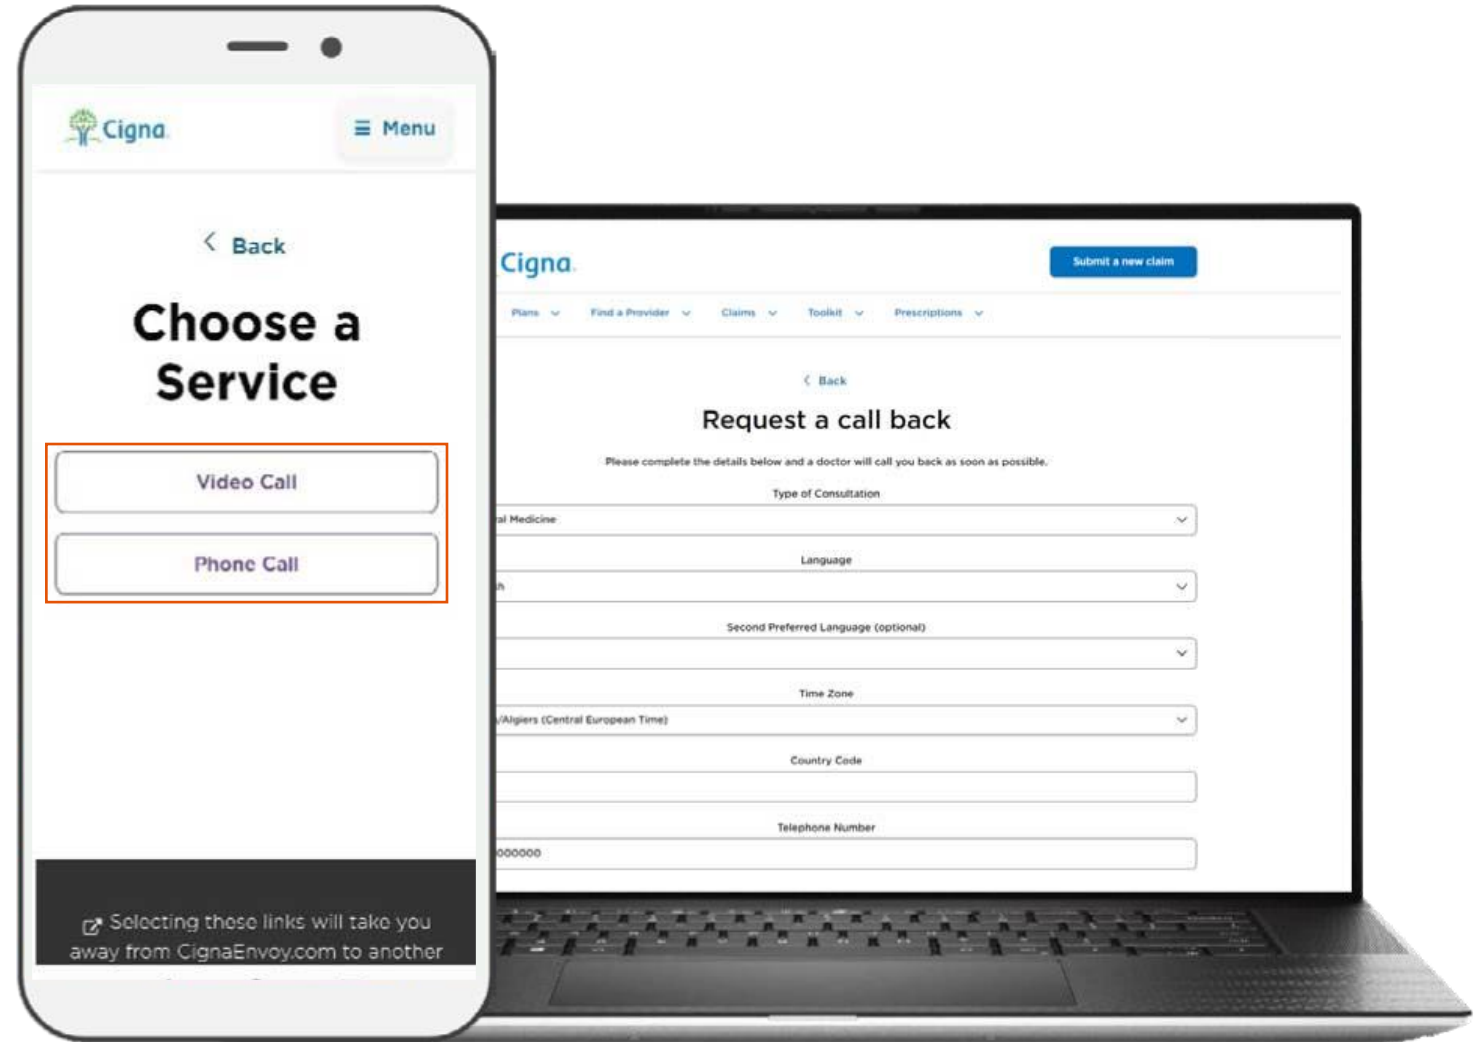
Cigna

≡ Menu

‹ Back

Choose a Service

Video Call

Phone Call

Selecting these links will take you away from CignaEnvoy.com to another

Cigna

Submit a new claim

Plans ⌄ Find a Provider ⌄ Claims ⌄ Toolkit ⌄ Prescriptions ⌄

‹ Back

Request a call back

Please complete the details below and a doctor will call you back as soon as possible.

Type of Consultation

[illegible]al Medicine

Language

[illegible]h

Second Preferred Language (optional)

Time Zone

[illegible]/Algiers (Central European Time)

Country Code

Telephone Number

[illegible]000000